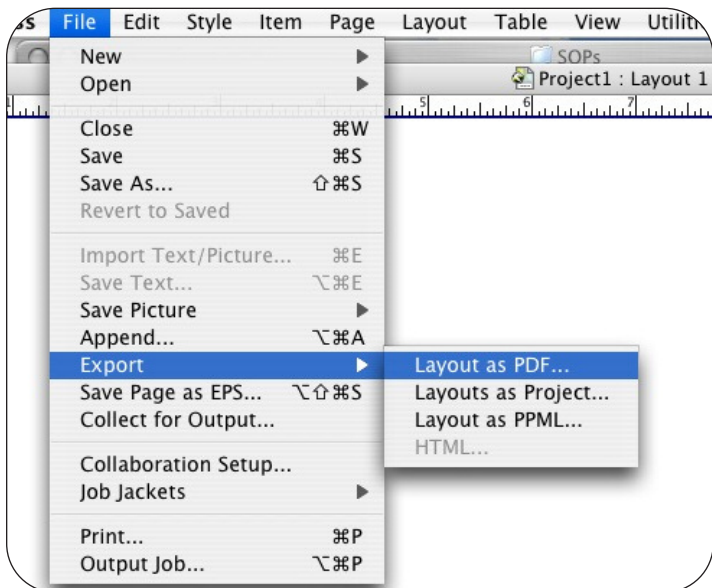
ss File Edit Style Item Page Layout Table View Utiliti

SOPs

Project1 : Layout 1

5 6 7

New
Open

Close ⌘W
Save ⌘S
Save As... ⇧⌘S
Revert to Saved

Import Text/Picture... ⌘E
Save Text... ⌥⌘E
Save Picture
Append... ⌥⌘A
Export
Save Page as EPS... ⌥⇧⌘S
Collect for Output...

Collaboration Setup...
Job Jackets

Print... ⌘P
Output Job... ⌥⌘P

Layout as PDF...
Layouts as Project...
Layout as PPML...
HTML...